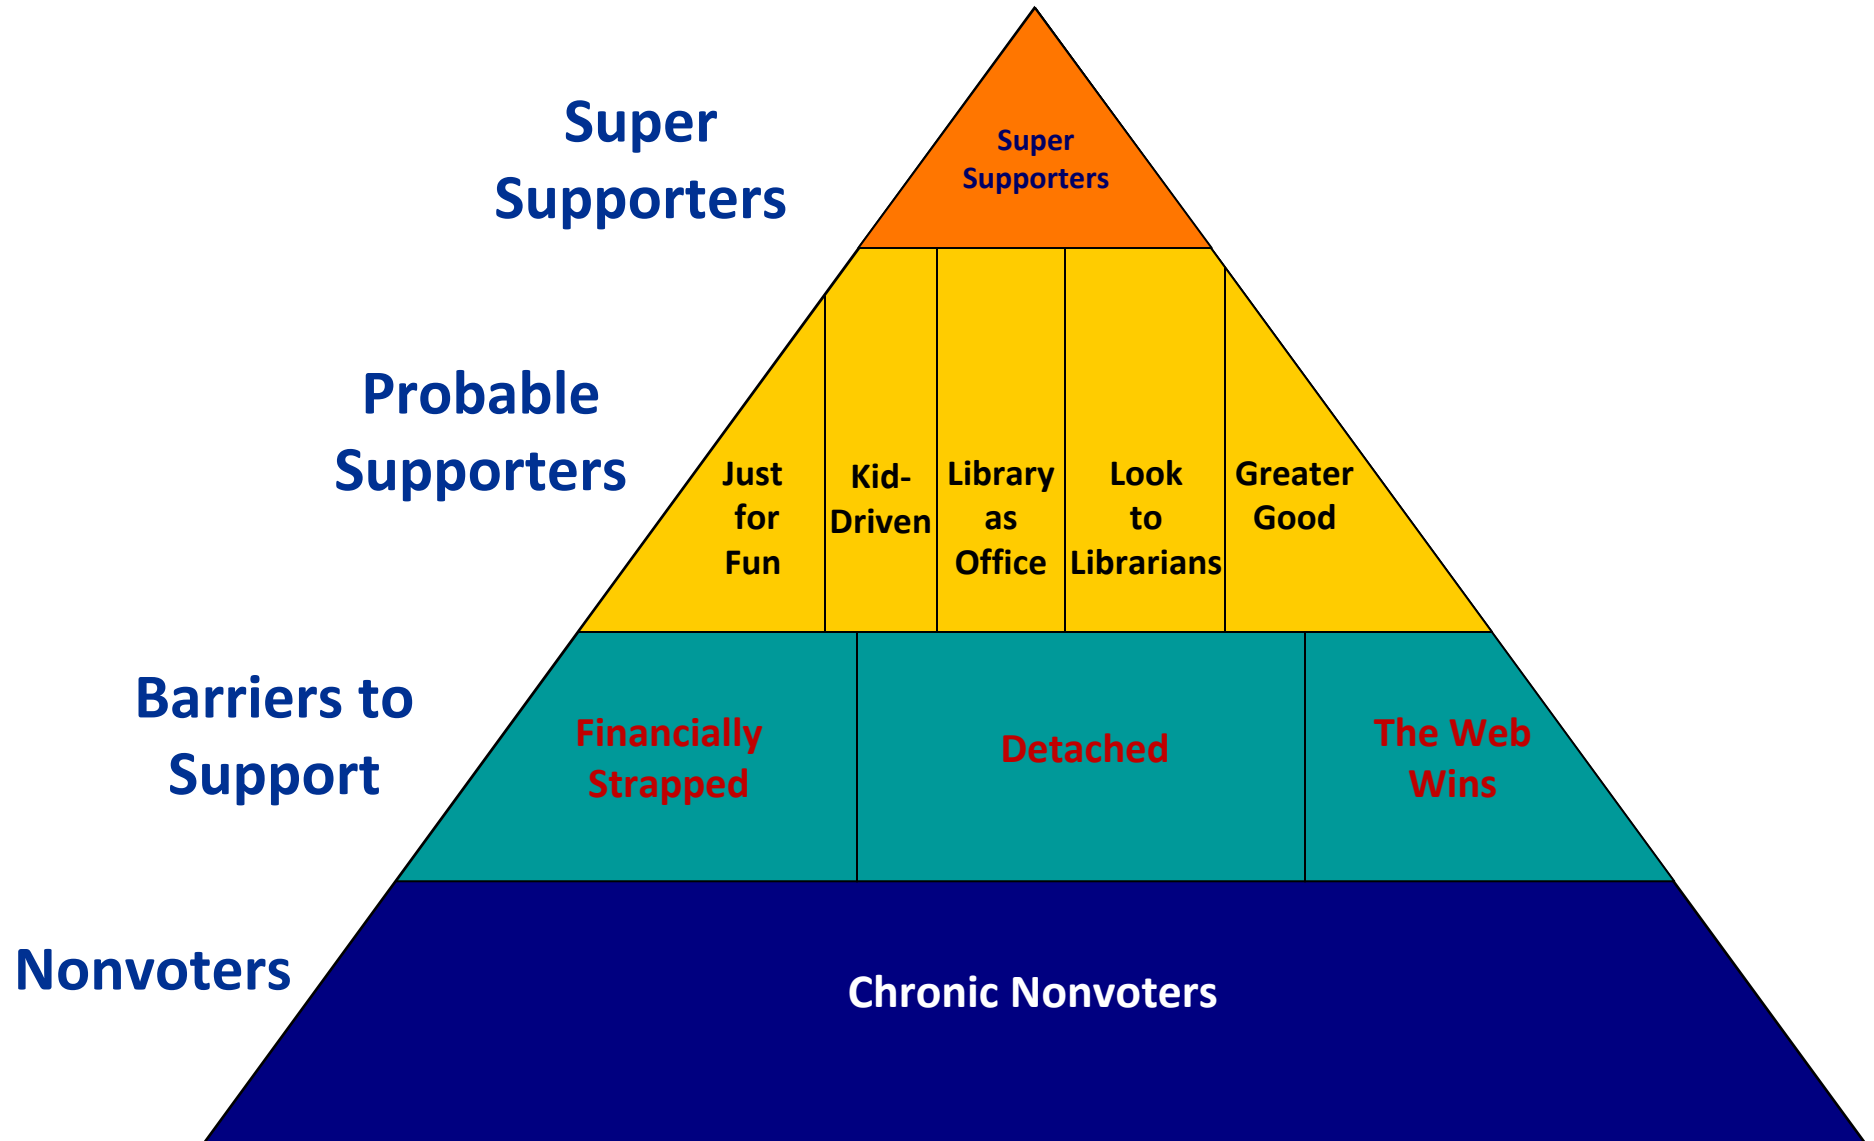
Super Supporters

Super Supporters

Probable Supporters

Just for Fun

Kid-Driven

Library as Office

Look to Librarians

Greater Good

Barriers to Support

Financially Strapped

Detached

The Web Wins

Nonvoters

Chronic Nonvoters